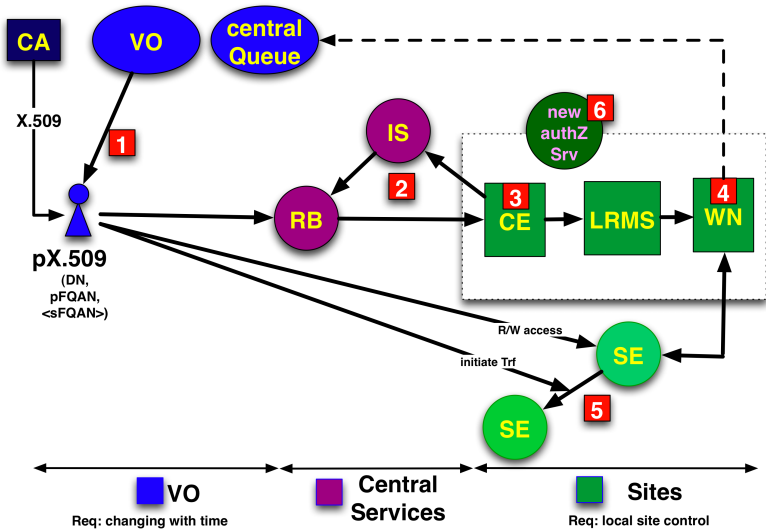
CA
VO
central Queue
X.509
1
IS
new authZ Srv
6
2
RB
3 CE
LRMS
4 WN
pX.509
(DN, pFQAN, <sFQAN>)
R/W access
initiate Trf
SE
5
SE
VO
Req: changing with time
Central Services
Sites
Req: local site control